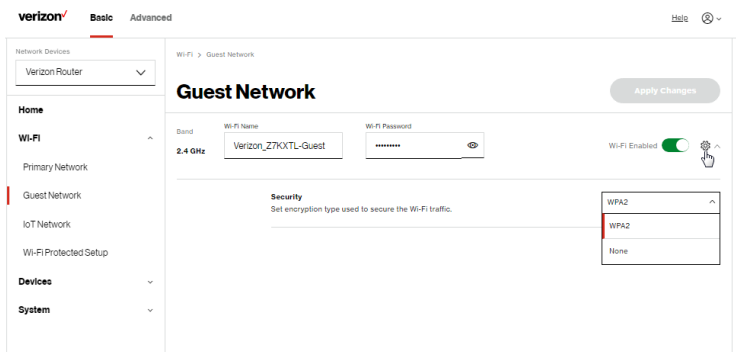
verizon✓ Basic Advanced Help

Network Devices
Verizon Router

Home
Wi-Fi
Primary Network
Guest Network
IoT Network
Wi-Fi Protected Setup
Devices
System

Wi-Fi > Guest Network

Guest Network

Apply Changes

Band
2.4 GHz

Wi-Fi Name
Verizon_Z7KXTL-Guest

Wi-Fi Password
••••••••••

Wi-Fi Enabled

Security
Set encryption type used to secure the Wi-Fi traffic.

WPA2
WPA2
None